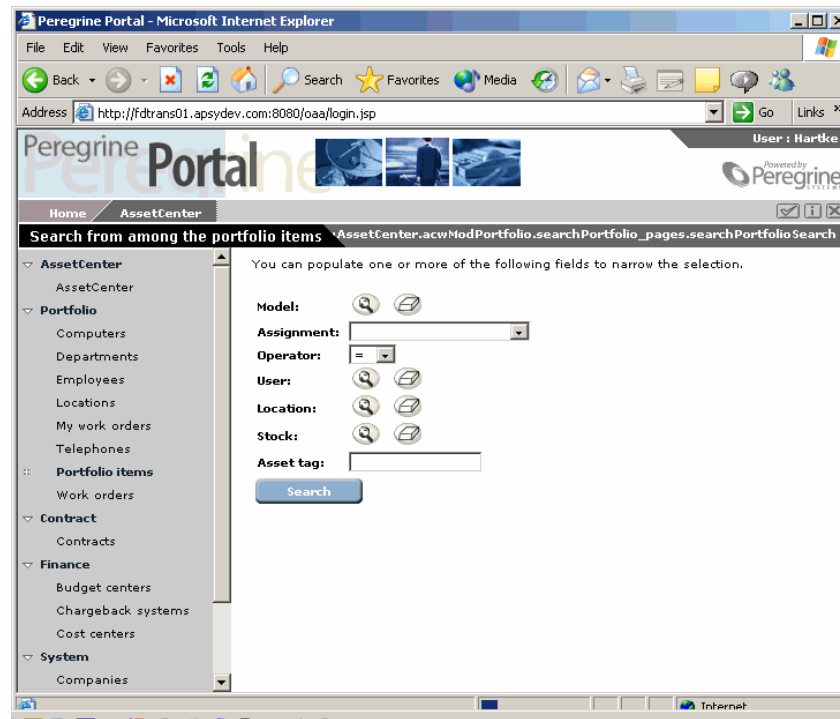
Peregrine Portal - Microsoft Internet Explorer

File Edit View Favorites Tools Help

Back Search Favorites Media

Address http://fdtrans01.apsydev.com:8080/oaa/login.jsp Go Links

Peregrine Portal

User : Hartke

Powered by Peregrine

Home AssetCenter

Search from among the portfolio items 'AssetCenter.acwModPortfolio.searchPortfolio_pages.searchPortfolioSearch

AssetCenter
AssetCenter
Portfolio
Computers
Departments
Employees
Locations
My work orders
Telephones
Portfolio items
Work orders
Contract
Contracts
Finance
Budget centers
Chargeback systems
Cost centers
System
Companies

You can populate one or more of the following fields to narrow the selection.

Model:
Assignment:
Operator: =
User:
Location:
Stock:
Asset tag:

Search

Internet